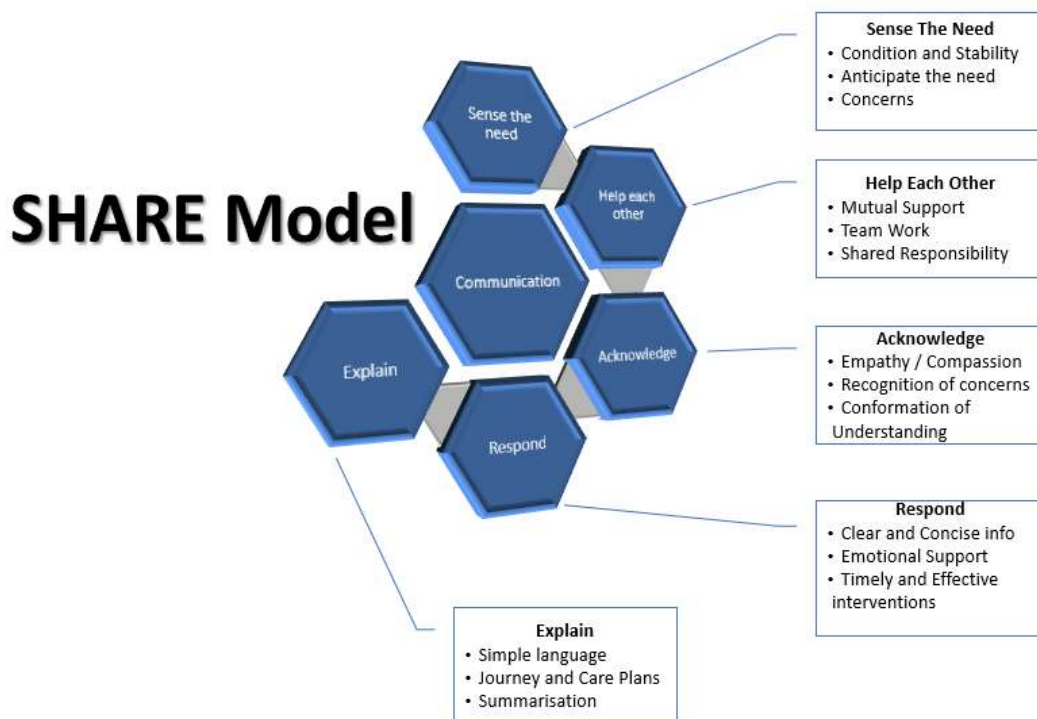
SHARE Model

Sense the need

Help each other

Communication

Explain

Acknowledge

Respond

**Sense The Need**
• Condition and Stability
• Anticipate the need
• Concerns

**Help Each Other**
• Mutual Support
• Team Work
• Shared Responsibility

**Acknowledge**
• Empathy / Compassion
• Recognition of concerns
• Conformation of Understanding

**Respond**
• Clear and Concise info
• Emotional Support
• Timely and Effective interventions

**Explain**
• Simple language
• Journey and Care Plans
• Summarisation